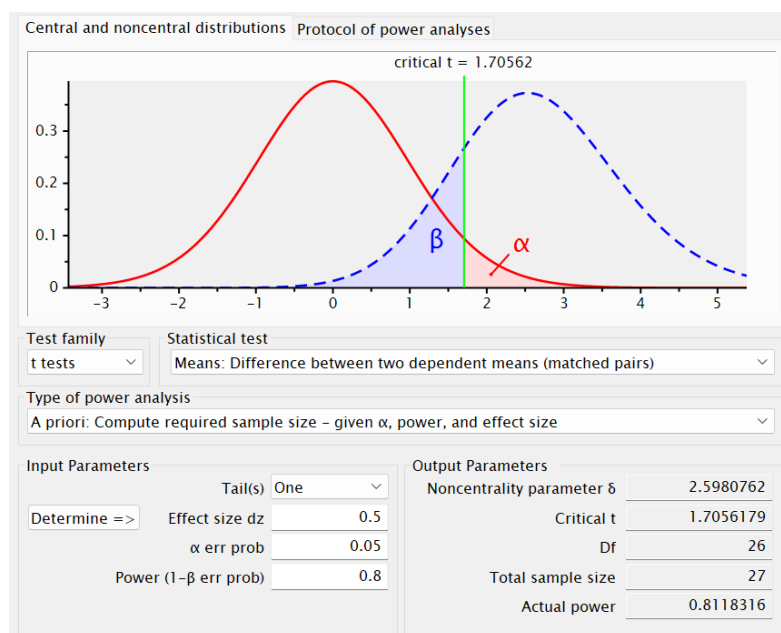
Central and noncentral distributions | Protocol of power analyses

critical t = 1.70562

0.3
0.2
0.1
0
-3 -2 -1 0 1 2 3 4 5

β
α

Test family
t tests

Statistical test
Means: Difference between two dependent means (matched pairs)

Type of power analysis
A priori: Compute required sample size – given α, power, and effect size

Input Parameters

| | |
|---|---|
| Tail(s) | One |
| Effect size dz | 0.5 |
| α err prob | 0.05 |
| Power (1-β err prob) | 0.8 |

Determine =>

Output Parameters

| | |
|---|---|
| Noncentrality parameter δ | 2.5980762 |
| Critical t | 1.7056179 |
| Df | 26 |
| Total sample size | 27 |
| Actual power | 0.8118316 |